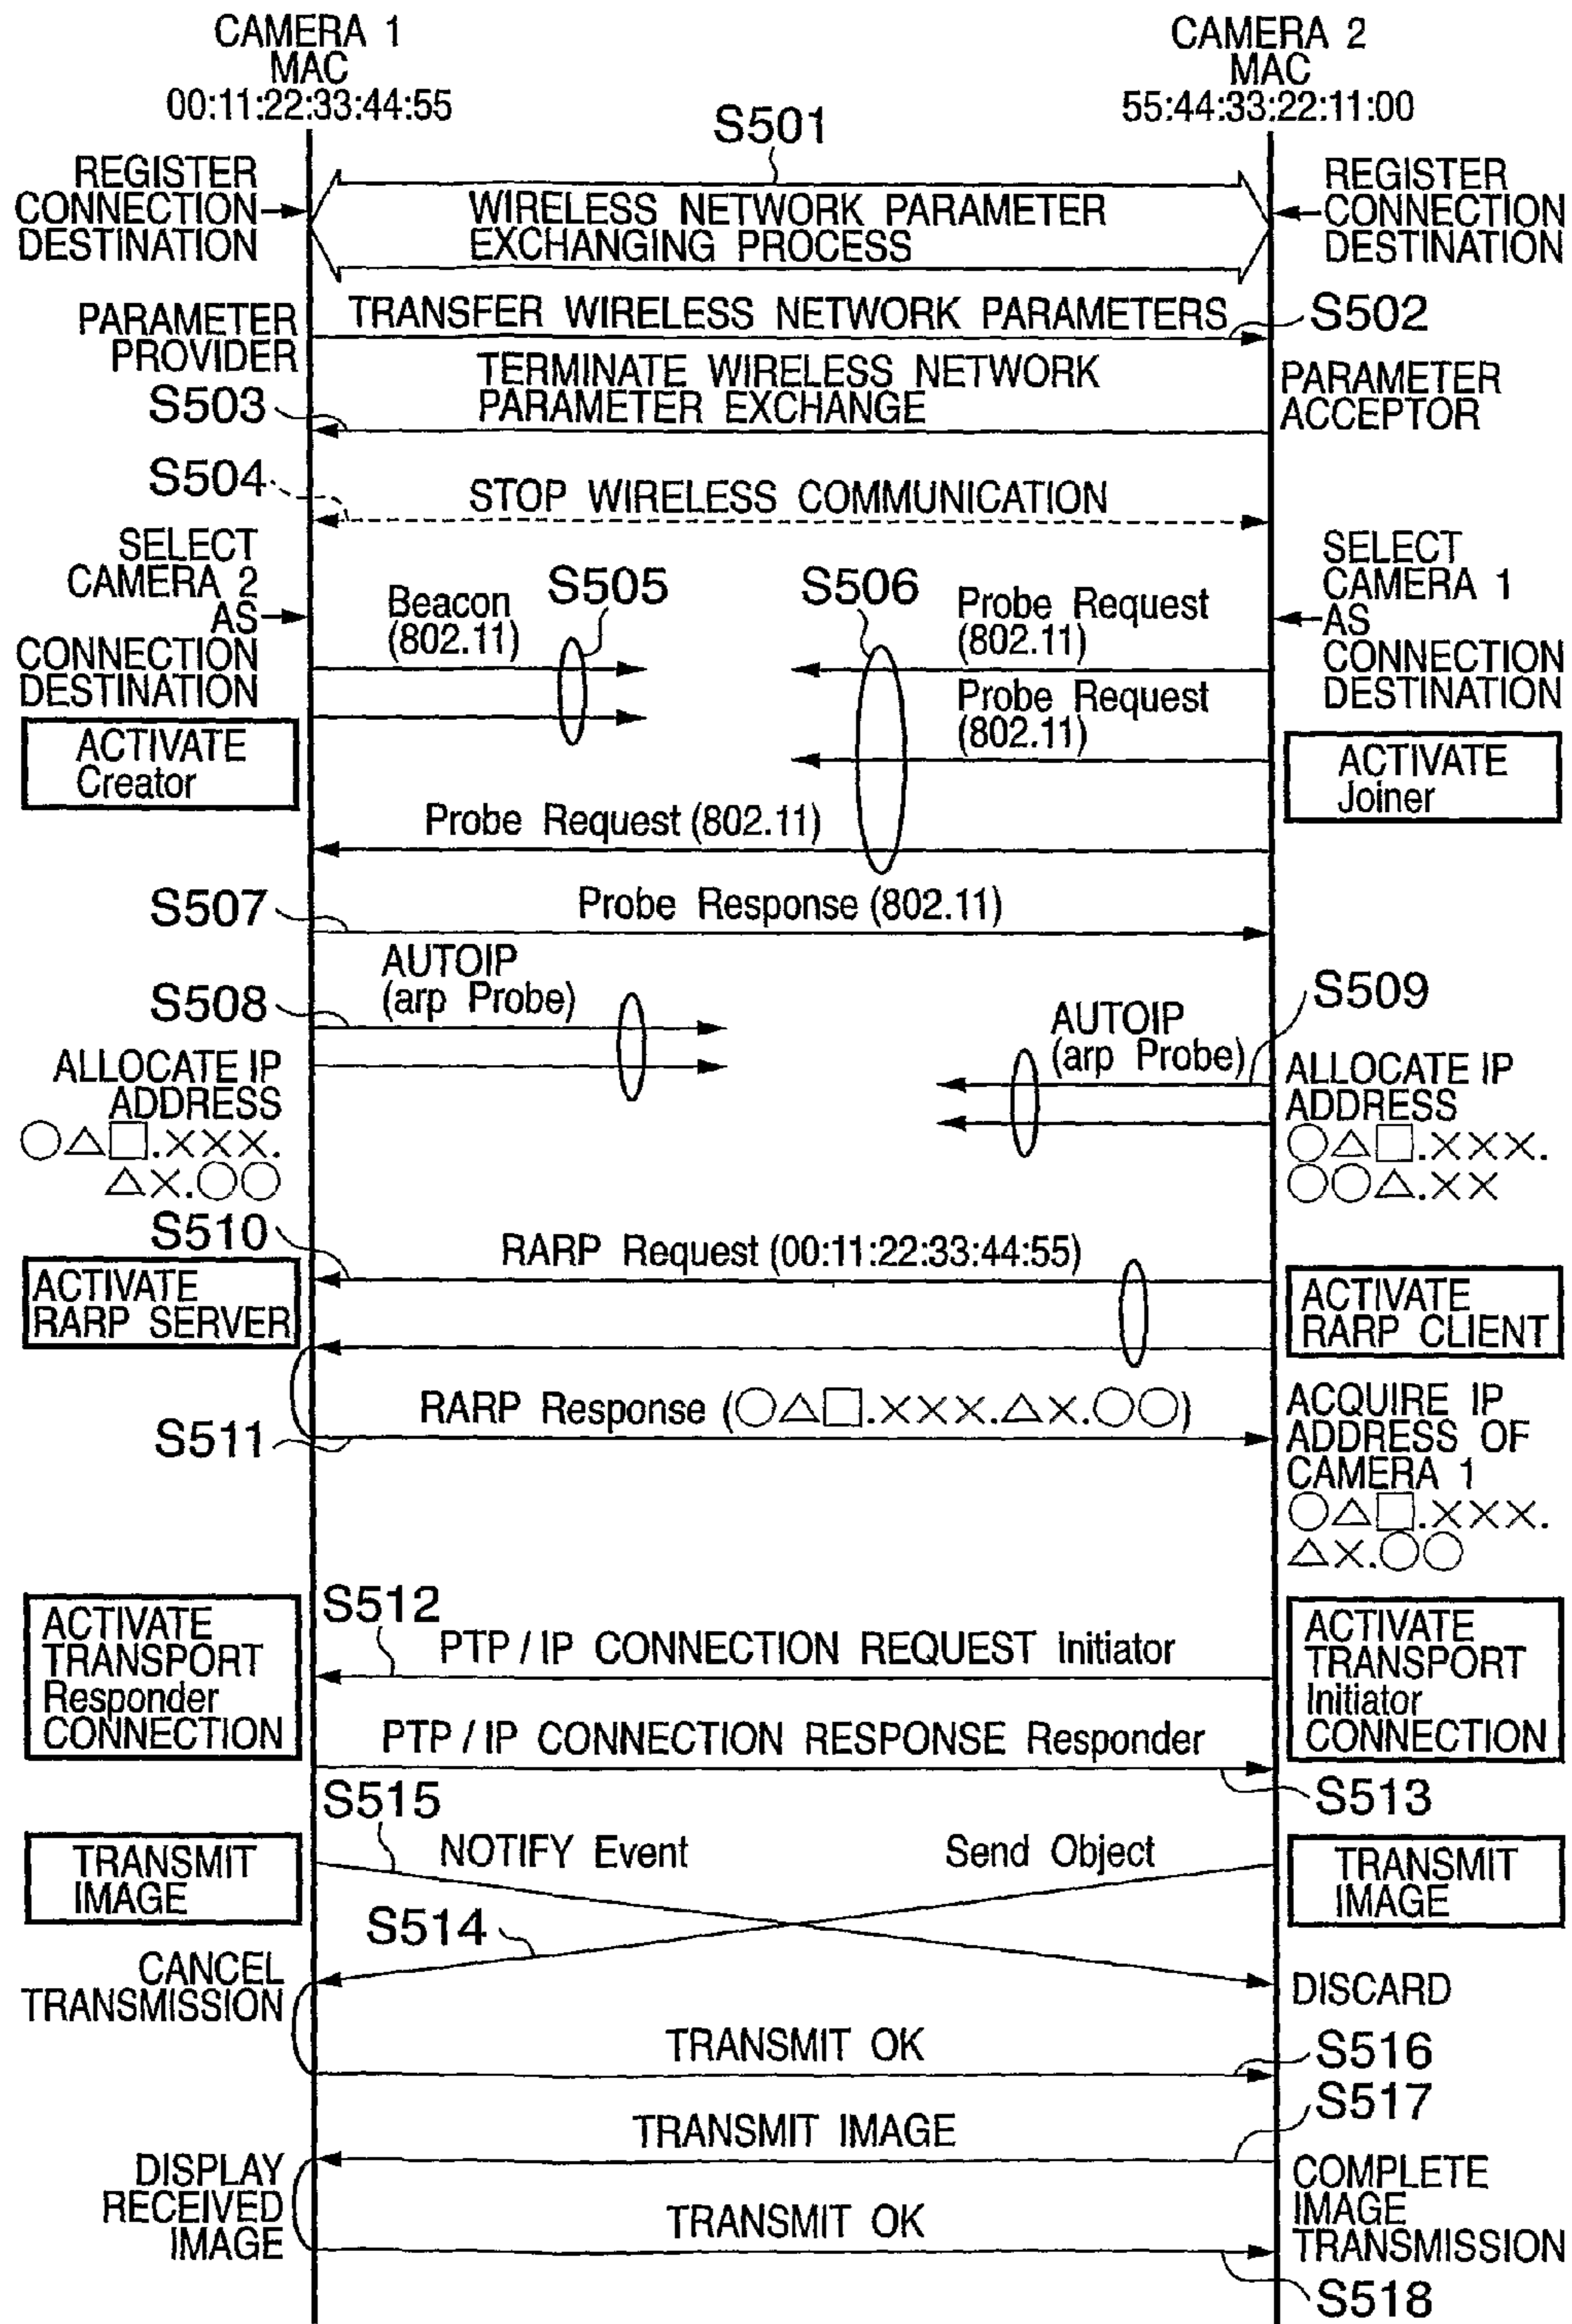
CAMERA 1
MAC
00:11:22:33:44:55

CAMERA 2
MAC
55:44:33:22:11:00

S501

REGISTER CONNECTION DESTINATION

WIRELESS NETWORK PARAMETER EXCHANGING PROCESS

REGISTER CONNECTION DESTINATION

PARAMETER PROVIDER

TRANSFER WIRELESS NETWORK PARAMETERS

S502

TERMINATE WIRELESS NETWORK PARAMETER EXCHANGE

PARAMETER ACCEPTOR

S503

S504

STOP WIRELESS COMMUNICATION

SELECT CAMERA 2 AS CONNECTION DESTINATION

Beacon (802.11)

S505

S506

Probe Request (802.11)

SELECT CAMERA 1 AS CONNECTION DESTINATION

Probe Request (802.11)

ACTIVATE Creator

ACTIVATE Joiner

Probe Request (802.11)

S507

Probe Response (802.11)

AUTOIP (arp Probe)

S508

S509

AUTOIP (arp Probe)

ALLOCATE IP ADDRESS ○△□.×××.△×.○○

ALLOCATE IP ADDRESS ○△□.×××.○○△.××

S510

RARP Request (00:11:22:33:44:55)

ACTIVATE RARP SERVER

ACTIVATE RARP CLIENT

RARP Response (○△□.×××.△×.○○)

S511

ACQUIRE IP ADDRESS OF CAMERA 1 ○△□.×××.△×.○○

ACTIVATE TRANSPORT Responder CONNECTION

S512

PTP / IP CONNECTION REQUEST Initiator

ACTIVATE TRANSPORT Initiator CONNECTION

PTP / IP CONNECTION RESPONSE Responder

S513

S515

TRANSMIT IMAGE

NOTIFY Event

Send Object

TRANSMIT IMAGE

S514

CANCEL TRANSMISSION

DISCARD

TRANSMIT OK

S516

S517

TRANSMIT IMAGE

DISPLAY RECEIVED IMAGE

COMPLETE IMAGE TRANSMISSION

TRANSMIT OK

S518